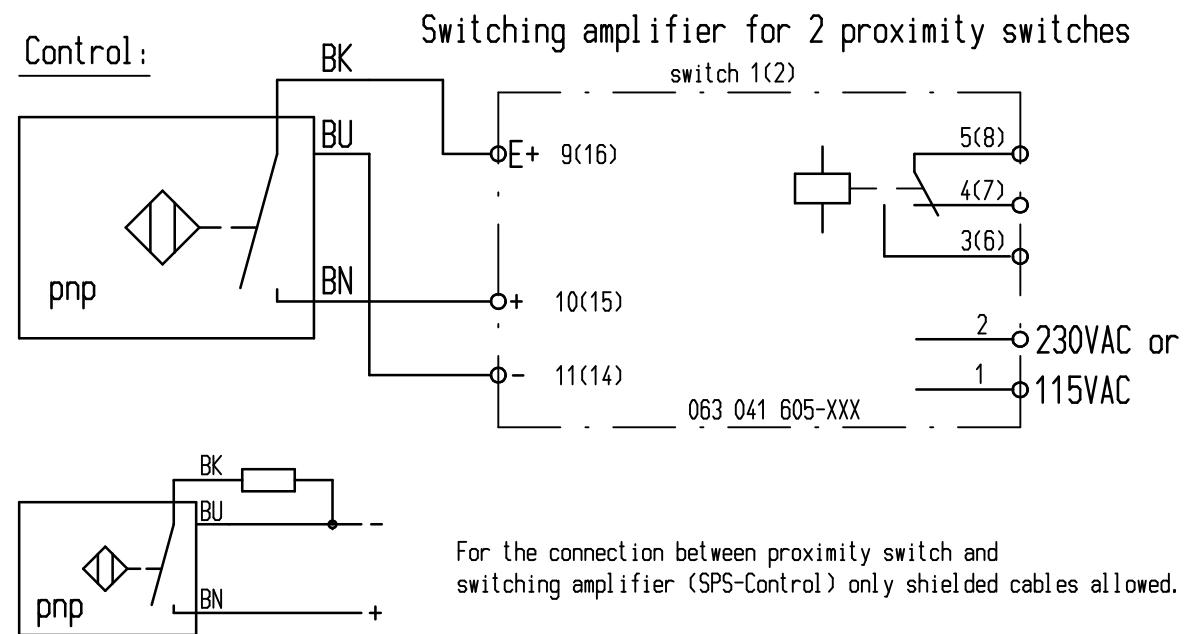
Control:

Switching amplifier for 2 proximity switches

switch 1(2)

BK

BU

E+ 9(16)

5(8)

4(7)

3(6)

pnp

BN

+ 10(15)

2 230VAC or

- 11(14)

1 115VAC

063 041 605-XXX

BK

BU

-

pnp

BN

+

For the connection between proximity switch and switching amplifier (SPS-Control) only shielded cables allowed.